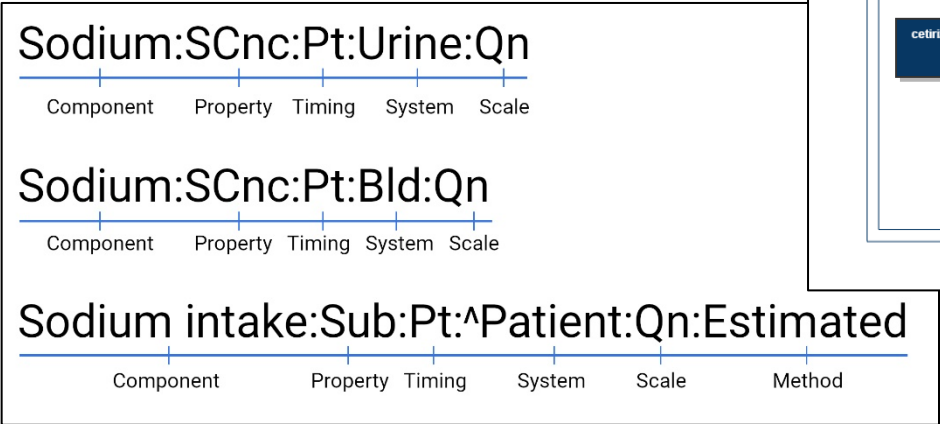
Sodium:SCnc:Pt:Urine:Qn

Component Property Timing System Scale

Sodium:SCnc:Pt:Bld:Qn

Component Property Timing System Scale

Sodium intake:Sub:Pt:^Patient:Qn:Estimated

Component Property Timing System Scale Method

cetiri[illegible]